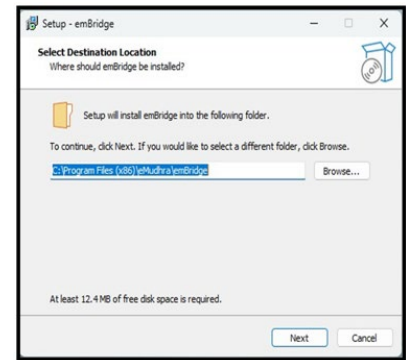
Setup - emBridge

Select Destination Location
Where should emBridge be installed?

Setup will install emBridge into the following folder.

To continue, click Next. If you would like to select a different folder, click Browse.

C:\Program Files (x86)\eMudhra\emBridge

Browse...

At least 12.4 MB of free disk space is required.

Next

Cancel